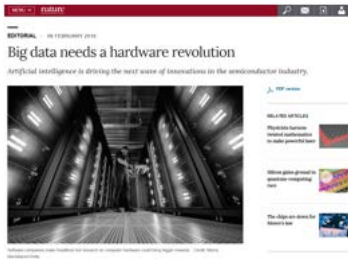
MENU ∨ nature

EDITORIAL · 06 FEBRUARY 2018

Big data needs a hardware revolution

Artificial intelligence is driving the next wave of innovations in the semiconductor industry.

PDF version

RELATED ARTICLES

Physicists harness twisted mathematics to make powerful laser

Silicon gains ground in quantum-computing race

The chips are down for Moore's law

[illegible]